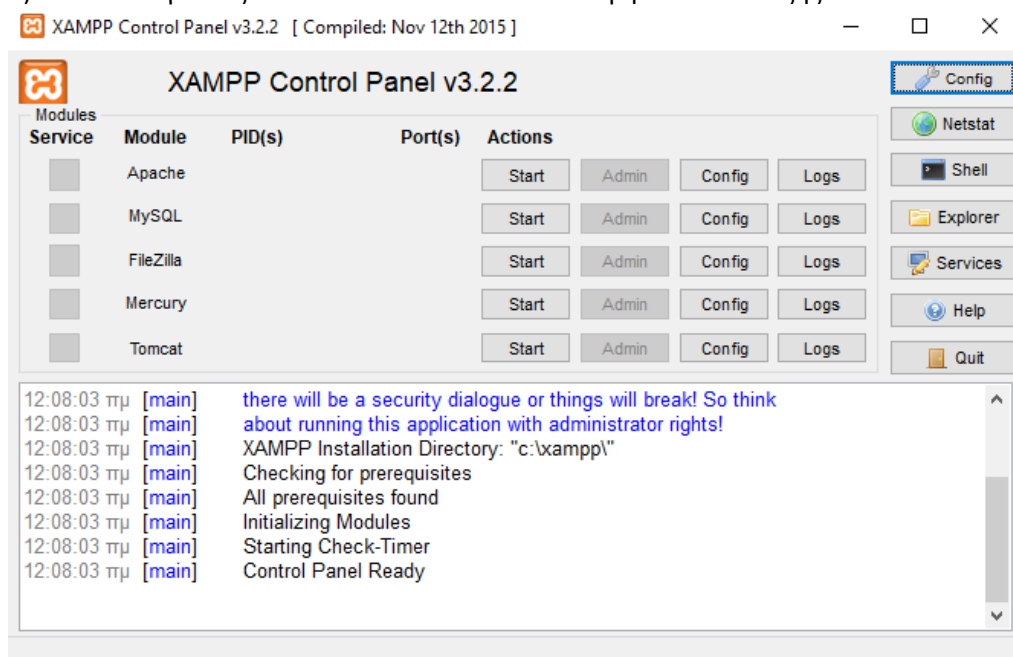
XAMPP Control Panel v3.2.2 [ Compiled: Nov 12th 2015 ]

XAMPP Control Panel v3.2.2

Config
Netstat
Shell
Explorer
Services
Help
Quit

Modules

| Service | Module | PID(s) | Port(s) | Actions | | | |
|---|---|---|---|---|---|---|---|
| | Apache | | | Start | Admin | Config | Logs |
| | MySQL | | | Start | Admin | Config | Logs |
| | FileZilla | | | Start | Admin | Config | Logs |
| | Mercury | | | Start | Admin | Config | Logs |
| | Tomcat | | | Start | Admin | Config | Logs |

12:08:03 πμ [main] there will be a security dialogue or things will break! So think
12:08:03 πμ [main] about running this application with administrator rights!
12:08:03 πμ [main] XAMPP Installation Directory: "c:\xampp\"
12:08:03 πμ [main] Checking for prerequisites
12:08:03 πμ [main] All prerequisites found
12:08:03 πμ [main] Initializing Modules
12:08:03 πμ [main] Starting Check-Timer
12:08:03 πμ [main] Control Panel Ready